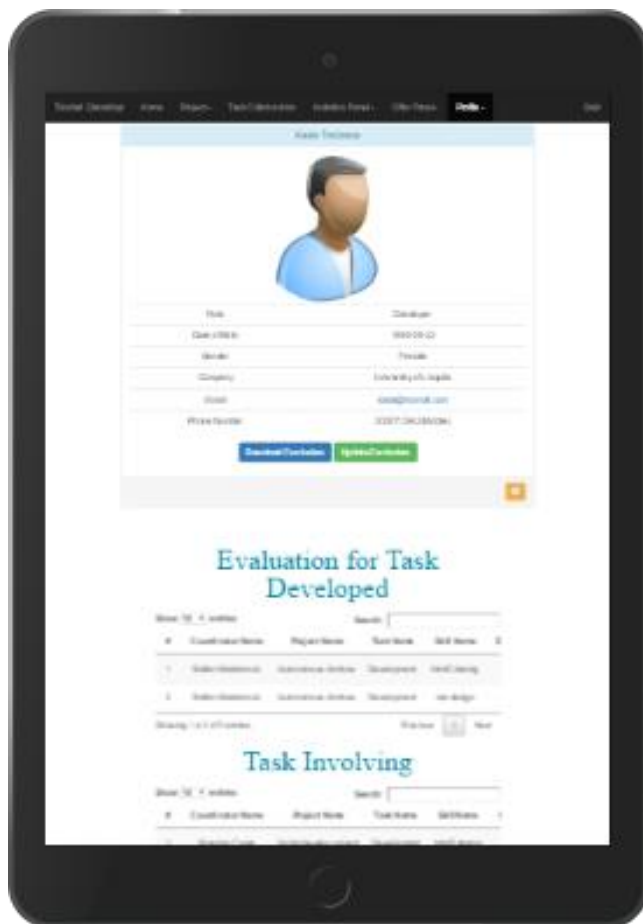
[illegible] Home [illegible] Task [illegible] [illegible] Profile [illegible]

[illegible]

| Role | Developer |
|---|---|
| Date of Birth | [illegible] |
| Gender | Female |
| Company | University of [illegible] |
| Email | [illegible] |
| Phone Number | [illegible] |

Download Curriculum Update Curriculum

Evaluation for Task Developed

Show 10 entries Search:

| # | Coordinator Name | Project Name | Task Name | Skill Name |
|---|---|---|---|---|
| 1 | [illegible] | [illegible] | Development | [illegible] |
| 2 | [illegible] | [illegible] | Development | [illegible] |

Showing 1 to 2 of 2 entries Previous 1 Next

Task Involving

Show 10 entries Search:

| # | Coordinator Name | Project Name | Task Name | Skill Name |
|---|---|---|---|---|
| 1 | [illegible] | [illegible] | Development | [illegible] |